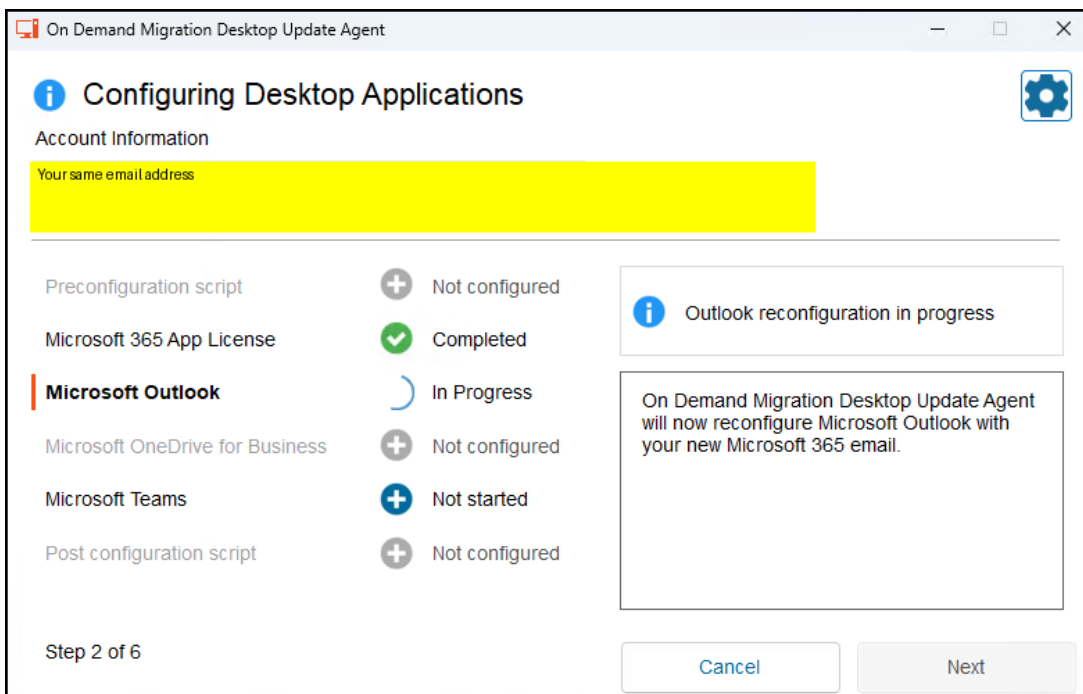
On Demand Migration Desktop Update Agent

Configuring Desktop Applications

Account Information

Your same email address

Preconfiguration script | Not configured
Microsoft 365 App License | Completed
Microsoft Outlook | In Progress
Microsoft OneDrive for Business | Not configured
Microsoft Teams | Not started
Post configuration script | Not configured

Outlook reconfiguration in progress

On Demand Migration Desktop Update Agent will now reconfigure Microsoft Outlook with your new Microsoft 365 email.

Step 2 of 6

Cancel

Next